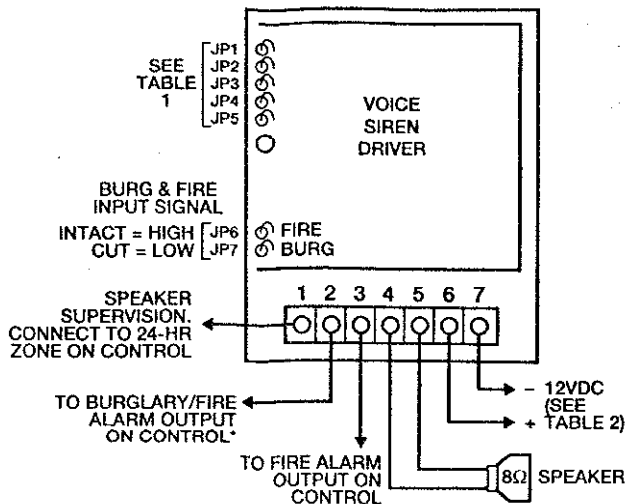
SEE TABLE 1

JP1
JP2
JP3
JP4
JP5

VOICE SIREN DRIVER

BURG & FIRE INPUT SIGNAL

INTACT = HIGH
CUT = LOW

JP6 FIRE
JP7 BURG

1 2 3 4 5 6 7

SPEAKER SUPERVISION. CONNECT TO 24-HR ZONE ON CONTROL

TO BURGLARY/FIRE ALARM OUTPUT ON CONTROL*

TO FIRE ALARM OUTPUT ON CONTROL

– 12VDC (SEE + TABLE 2)

8Ω SPEAKER